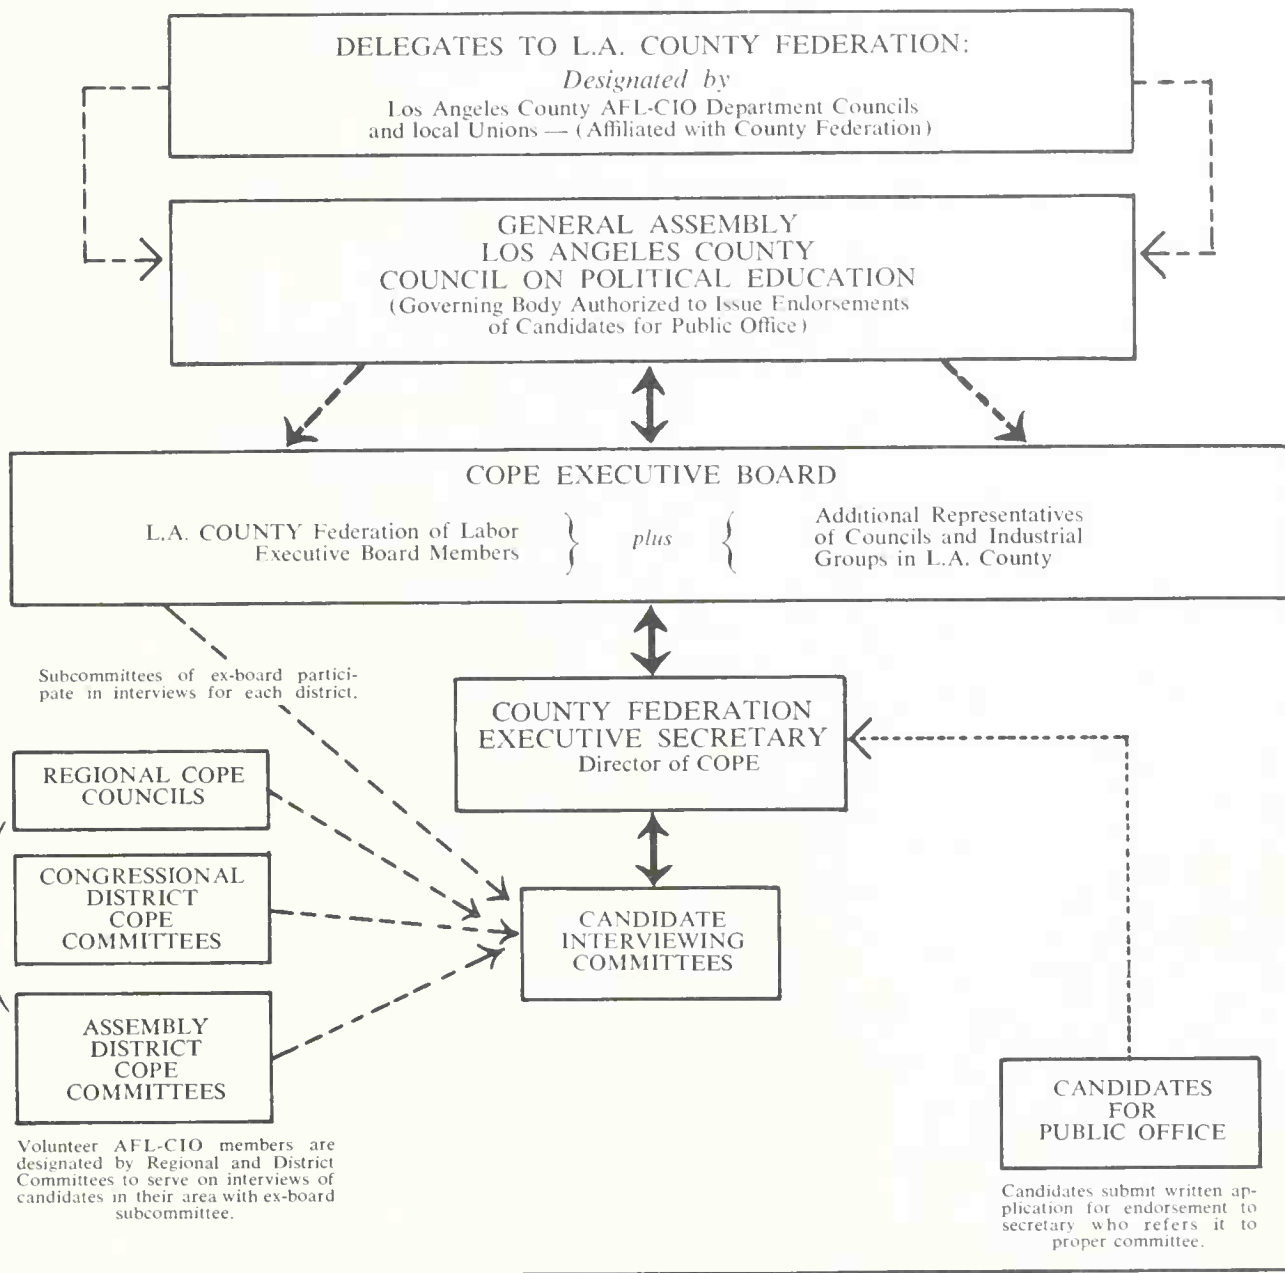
DELEGATES TO L.A. COUNTY FEDERATION:
Designated by
Los Angeles County AFL-CIO Department Councils and local Unions — (Affiliated with County Federation)

GENERAL ASSEMBLY
LOS ANGELES COUNTY
COUNCIL ON POLITICAL EDUCATION
(Governing Body Authorized to Issue Endorsements of Candidates for Public Office)

COPE EXECUTIVE BOARD
L.A. COUNTY Federation of Labor Executive Board Members
plus
Additional Representatives of Councils and Industrial Groups in L.A. County

Subcommittees of ex-board participate in interviews for each district.

COUNTY FEDERATION
EXECUTIVE SECRETARY
Director of COPE

REGIONAL COPE COUNCILS

CONGRESSIONAL DISTRICT COPE COMMITTEES

ASSEMBLY DISTRICT COPE COMMITTEES

CANDIDATE INTERVIEWING COMMITTEES

CANDIDATES FOR PUBLIC OFFICE

Volunteer AFL-CIO members are designated by Regional and District Committees to serve on interviews of candidates in their area with ex-board subcommittee.

Candidates submit written application for endorsement to secretary who refers it to proper committee.